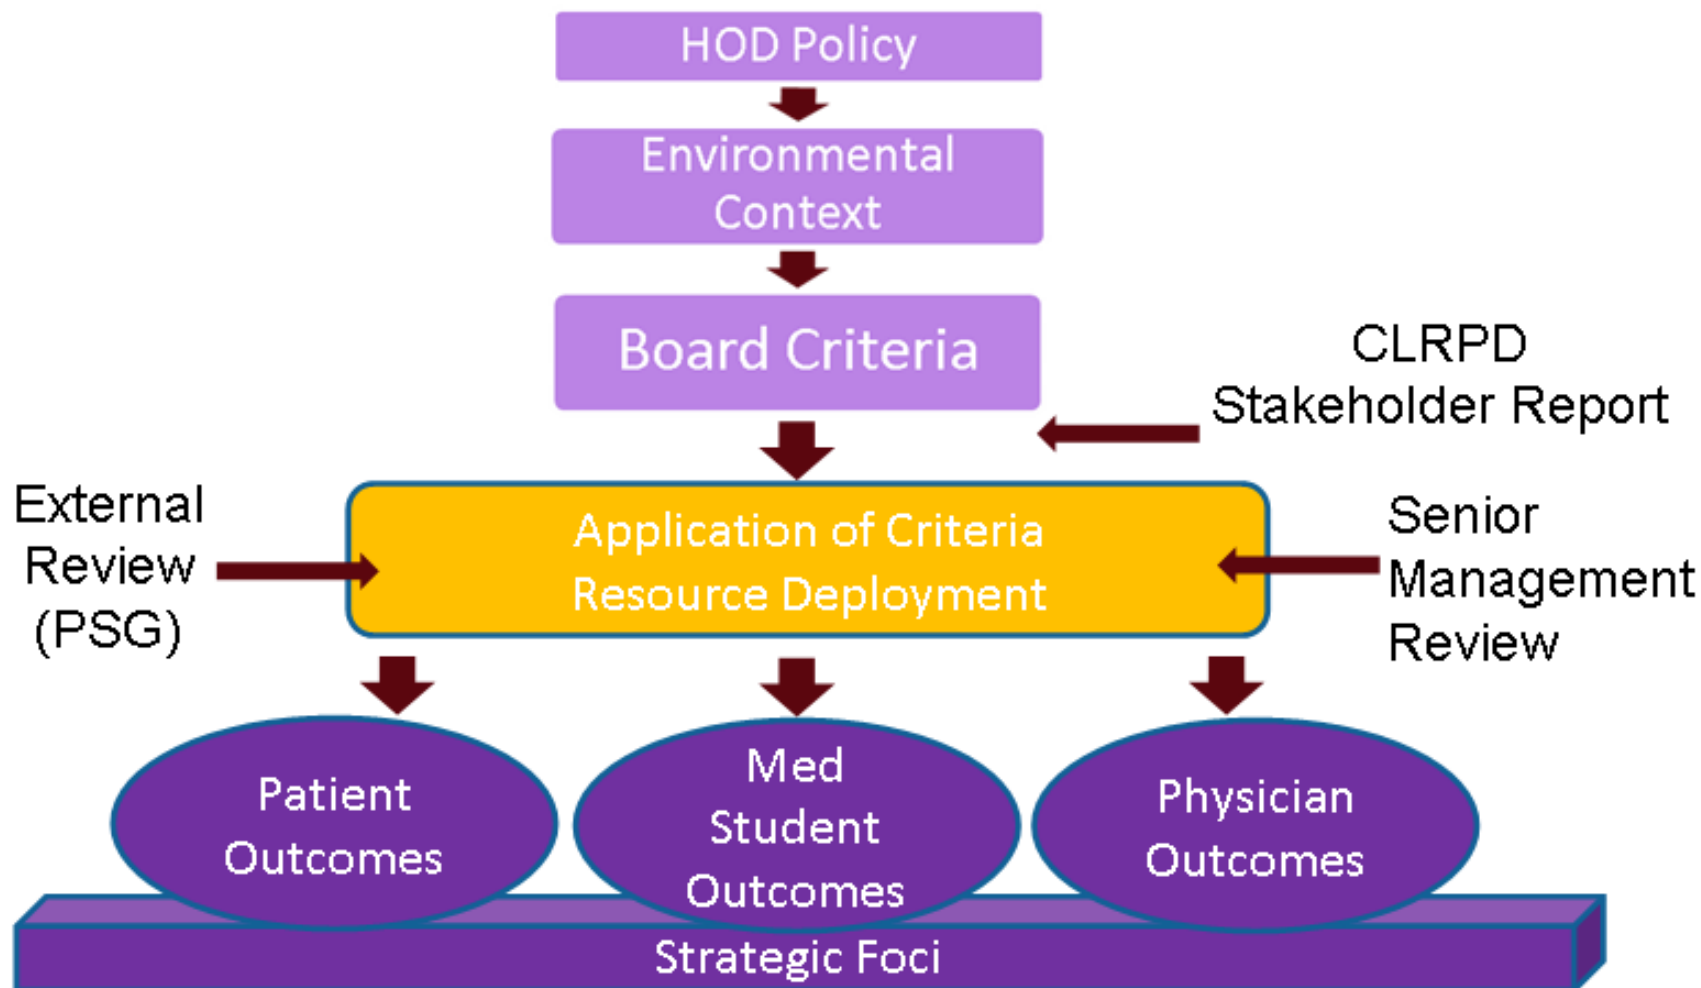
HOD Policy

Environmental Context

Board Criteria

CLRPD Stakeholder Report

External Review (PSG)

Application of Criteria
Resource Deployment

Senior Management Review

Patient Outcomes

Med Student Outcomes

Physician Outcomes

Strategic Foci